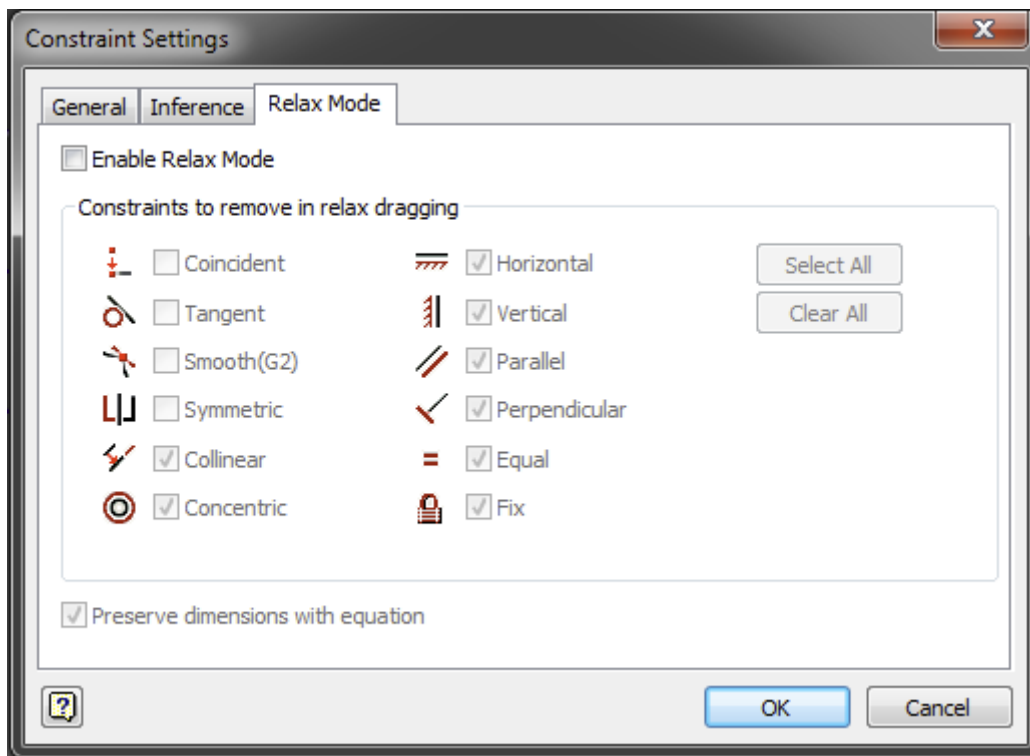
Constraint Settings

General | Inference | Relax Mode

Enable Relax Mode

Constraints to remove in relax dragging

Coincident
Tangent
Smooth(G2)
Symmetric
Collinear
Concentric

Horizontal
Vertical
Parallel
Perpendicular
Equal
Fix

Select All
Clear All

Preserve dimensions with equation

OK
Cancel